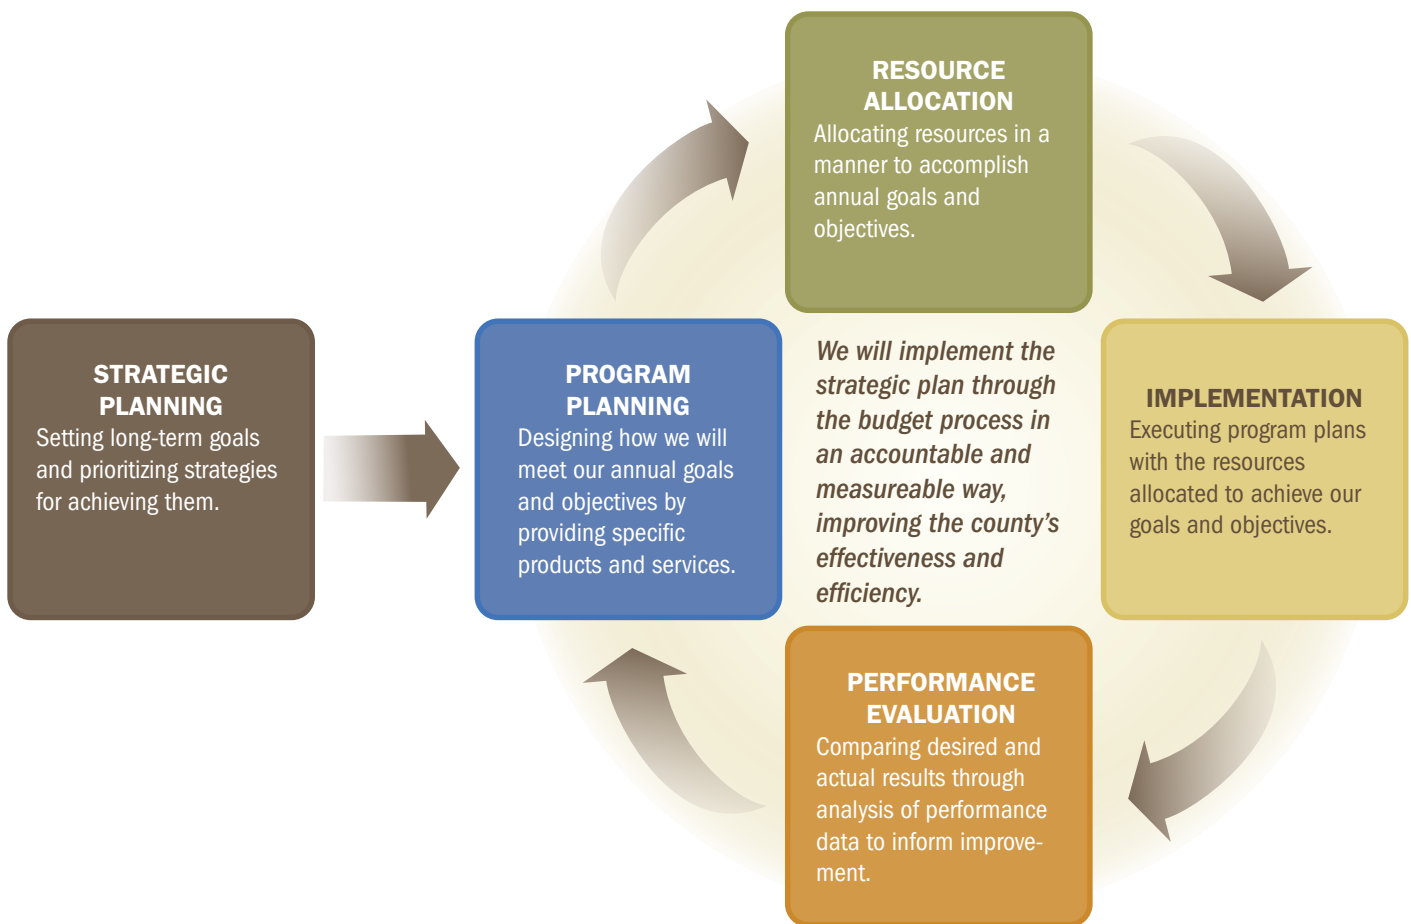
STRATEGIC PLANNING
Setting long-term goals and prioritizing strategies for achieving them.

PROGRAM PLANNING
Designing how we will meet our annual goals and objectives by providing specific products and services.

RESOURCE ALLOCATION
Allocating resources in a manner to accomplish annual goals and objectives.

We will implement the strategic plan through the budget process in an accountable and measureable way, improving the county's effectiveness and efficiency.

IMPLEMENTATION
Executing program plans with the resources allocated to achieve our goals and objectives.

PERFORMANCE EVALUATION
Comparing desired and actual results through analysis of performance data to inform improvement.